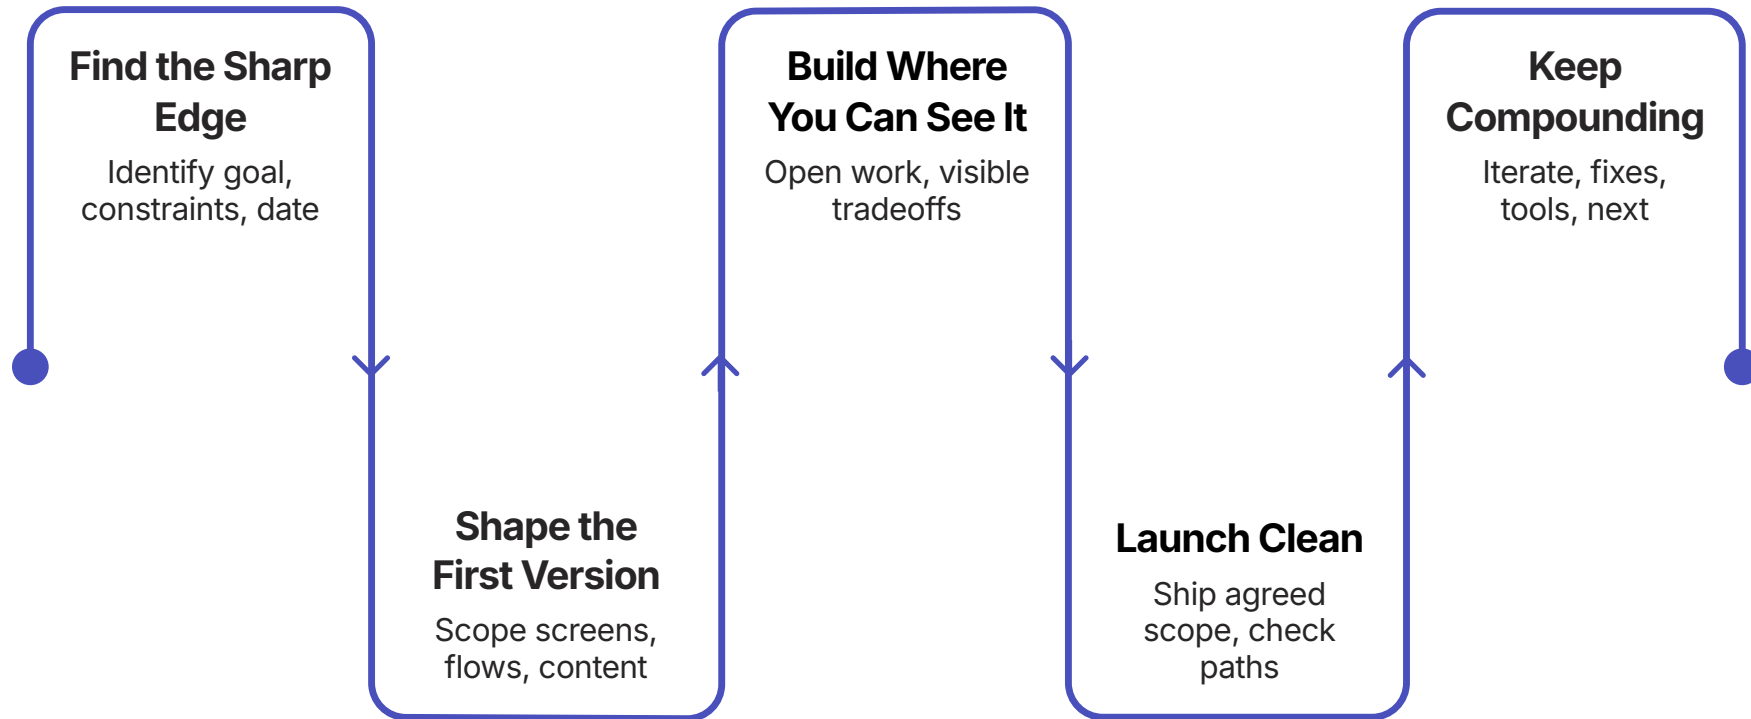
Find the Sharp Edge
Identify goal, constraints, date

Shape the First Version
Scope screens, flows, content

Build Where You Can See It
Open work, visible tradeoffs

Launch Clean
Ship agreed scope, check paths

Keep Compounding
Iterate, fixes, tools, next